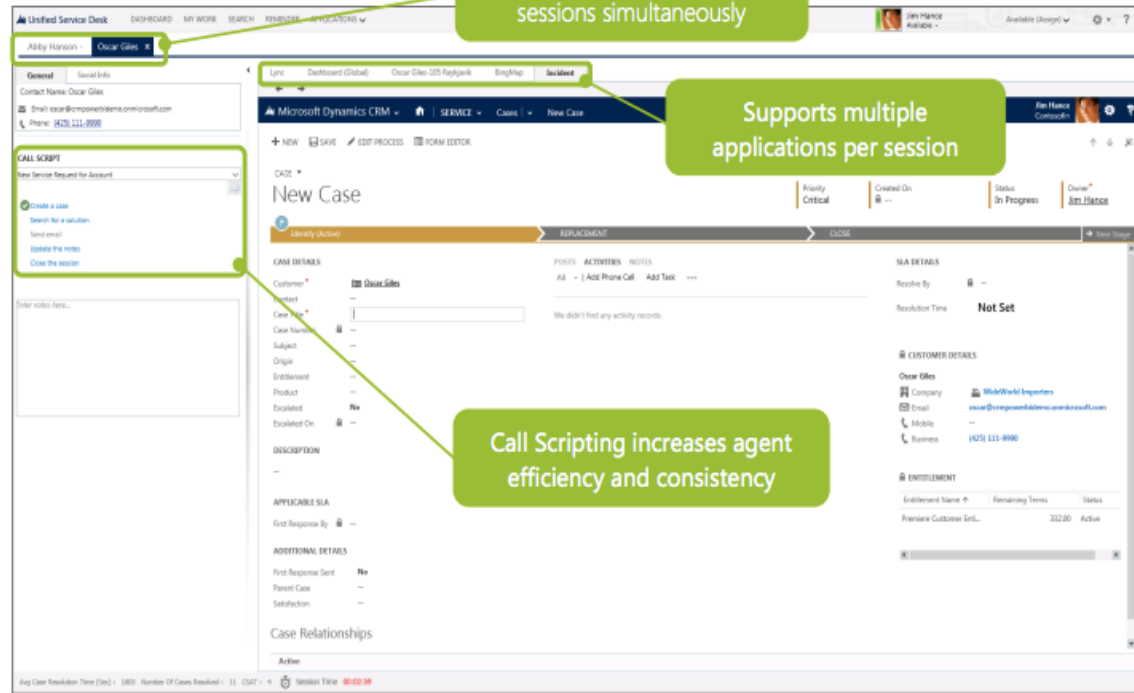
Unified Service Desk DASHBOARD MY WORK SEARCH REMINDER APPLICATIONS

sessions simultaneously

Jim Hance Available

Available (Assign)

Abby Hanson Oscar Giles ×

General Social Info

Contact Name: Oscar Giles

Email: oscar@crmpowerbldemo.onmicrosoft.com

Phone: (425) 111-9990

CALL SCRIPT

New Service Request for Account

Create a case

Search for a solution

Send email

Update the notes

Close the session

Enter notes here...

Lync Dashboard (Global) Oscar Giles-105 Reykjavik BingMap Incident

Supports multiple applications per session

Microsoft Dynamics CRM SERVICE Cases New Case

Jim Hance Contosofin

+ NEW SAVE EDIT PROCESS FORM EDITOR

CASE

New Case

Priority Critical

Created On --

Status In Progress

Owner Jim Hance

Identify (Active)

REPLACEMENT

CLOSE

Next Stage

CASE DETAILS

Customer Oscar Giles

Contact --

Case Title

Case Number --

Subject --

Origin --

Entitlement --

Product --

Escalated No

Escalated On --

POSTS ACTIVITIES NOTES

All | Add Phone Call Add Task ···

We didn't find any activity records.

SLA DETAILS

Resolve By --

Resolution Time Not Set

CUSTOMER DETAILS

Oscar Giles

Company WideWorld Importers

Email oscar@crmpowerbldemo.onmicrosoft.com

Mobile --

Business (425) 111-9990

Call Scripting increases agent efficiency and consistency

DESCRIPTION

--

APPLICABLE SLA

First Response By --

ENTITLEMENT

| Entitlement Name | Remaining Terms | Status |
|---|---|---|
| Premiere Customer Enti... | 332.00 | Active |

ADDITIONAL DETAILS

First Response Sent No

Parent Case --

Satisfaction --

Case Relationships

Active

Avg Case Resolution Time (Sec) : 1805 Number Of Cases Resolved : 11 CSAT : 4 Session Time 00:02:59